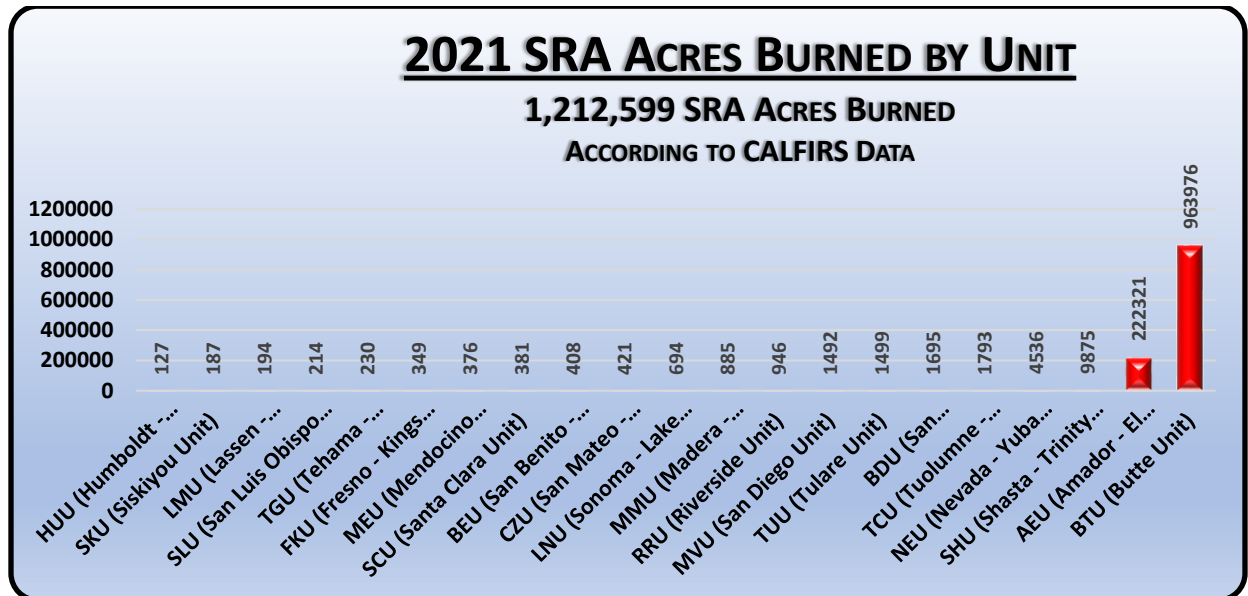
2021 SRA Acres Burned by Unit

1,212,599 SRA Acres Burned

According to CALFIRS Data

1200000
1000000
800000
600000
400000
200000
0

127
187
194
214
230
349
376
381
408
421
694
885
946
1492
1499
1695
1793
4536
9875
222321
963976

HUU (Humboldt -...
SKU (Siskiyou Unit)
LMU (Lassen -...
SLU (San Luis Obispo...
TGU (Tehama -...
FKU (Fresno - Kings...
MEU (Mendocino...
SCU (Santa Clara Unit)
BEU (San Benito -...
CZU (San Mateo -...
LNU (Sonoma - Lake...
MMU (Madera -...
RRU (Riverside Unit)
MVU (San Diego Unit)
TUU (Tulare Unit)
BDU (San...
TCU (Tuolumne -...
NEU (Nevada - Yuba...
SHU (Shasta - Trinity...
AEU (Amador - El...
BTU (Butte Unit)